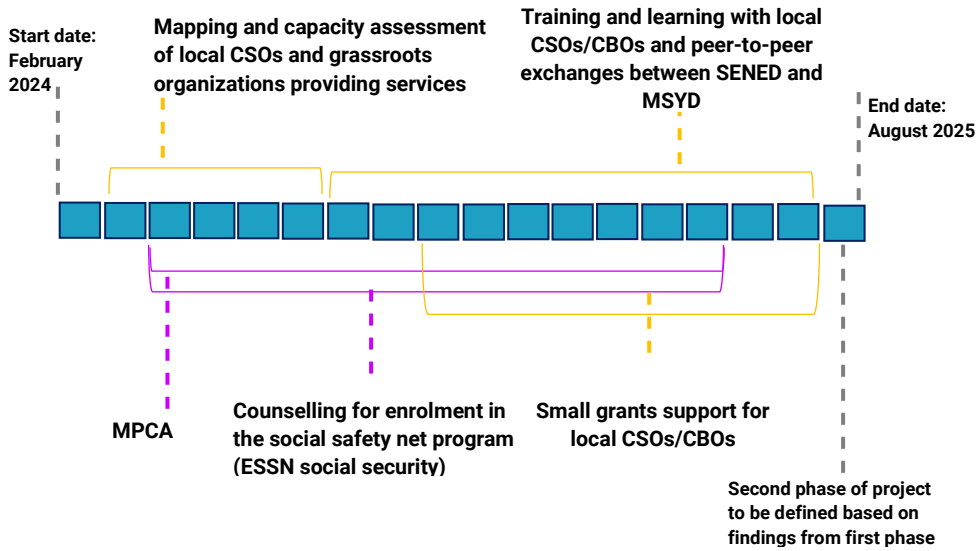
Start date: February 2024

Mapping and capacity assessment of local CSOs and grassroots organizations providing services

Training and learning with local CSOs/CBOs and peer-to-peer exchanges between SENED and MSYD

End date: August 2025

MPCA

Counselling for enrolment in the social safety net program (ESSN social security)

Small grants support for local CSOs/CBOs

Second phase of project to be defined based on findings from first phase